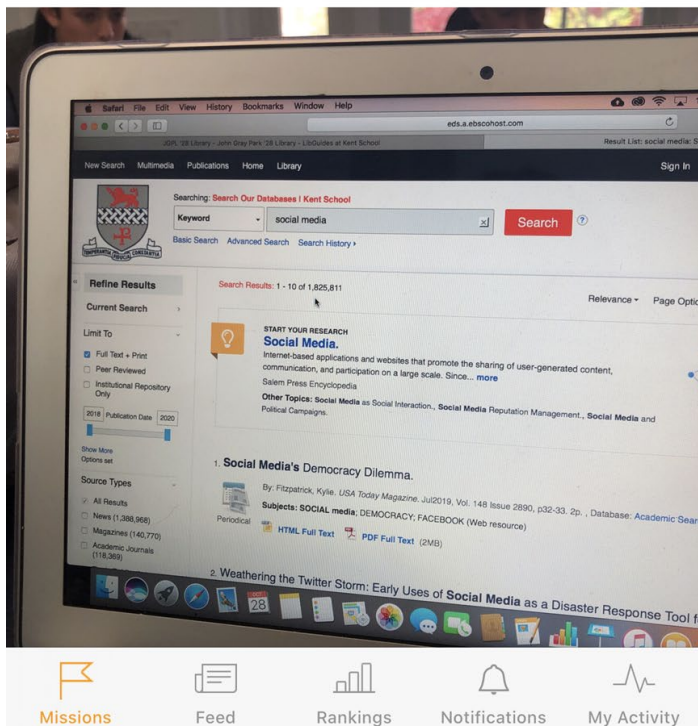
Safari File Edit View History Bookmarks Window Help

eds.a.ebscohost.com

JGPL '28 Library - John Gray Park '28 Library - LibGuides at Kent School

Result List: social media: S

New Search Multimedia Publications Home Library

Sign In

Searching: Search Our Databases | Kent School

Keyword

social media

Search

Basic Search Advanced Search Search History ›

Refine Results

Current Search

Limit To

Full Text + Print

Peer Reviewed

Institutional Repository Only

2018 Publication Date 2020

Show More

Options set

Source Types

All Results

News (1,388,968)

Magazines (140,770)

Academic Journals (118,369)

Search Results: 1 - 10 of 1,825,811

Relevance ▾ Page Optio

START YOUR RESEARCH

Social Media.

Internet-based applications and websites that promote the sharing of user-generated content, communication, and participation on a large scale. Since... more

Salem Press Encyclopedia

Other Topics: Social Media as Social Interaction., Social Media Reputation Management., Social Media and Political Campaigns.

1. Social Media's Democracy Dilemma.

By: Fitzpatrick, Kylie. USA Today Magazine. Jul2019, Vol. 148 Issue 2890, p32-33. 2p. , Database: Academic Sear

Periodical

Subjects: SOCIAL media; DEMOCRACY; FACEBOOK (Web resource)

HTML Full Text

PDF Full Text (2MB)

2. Weathering the Twitter Storm: Early Uses of Social Media as a Disaster Response Tool f

28

Missions

Feed

Rankings

Notifications

My Activity